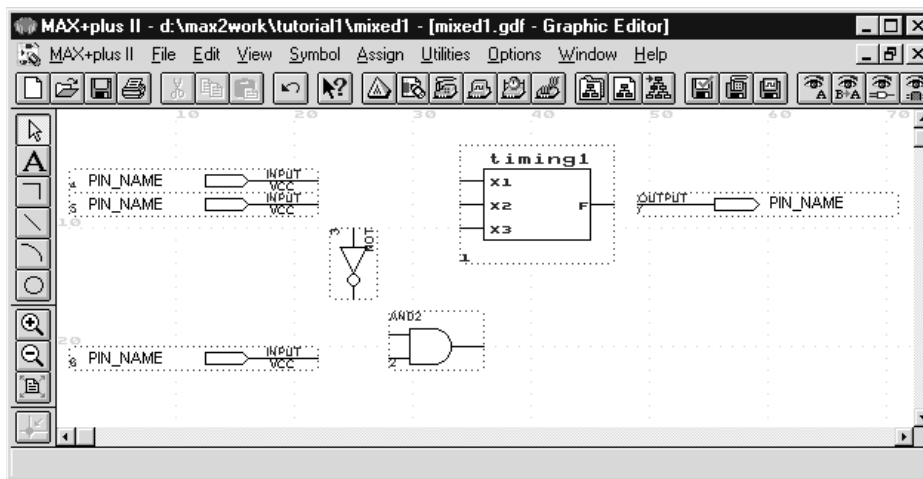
MAX+plus II - d:\max2work\tutorial1\mixed1 - [mixed1.gdf - Graphic Editor]

MAX+plus II File Edit View Symbol Assign Utilities Options Window Help

10 20 30 40 50 60 70

10

20

timing1

X1

X2

X3

F

1

4 PIN_NAME INPUT VCC

5 PIN_NAME INPUT VCC

OUTPUT 7 PIN_NAME

3 NOT

AND2

2

8 PIN_NAME INPUT VCC